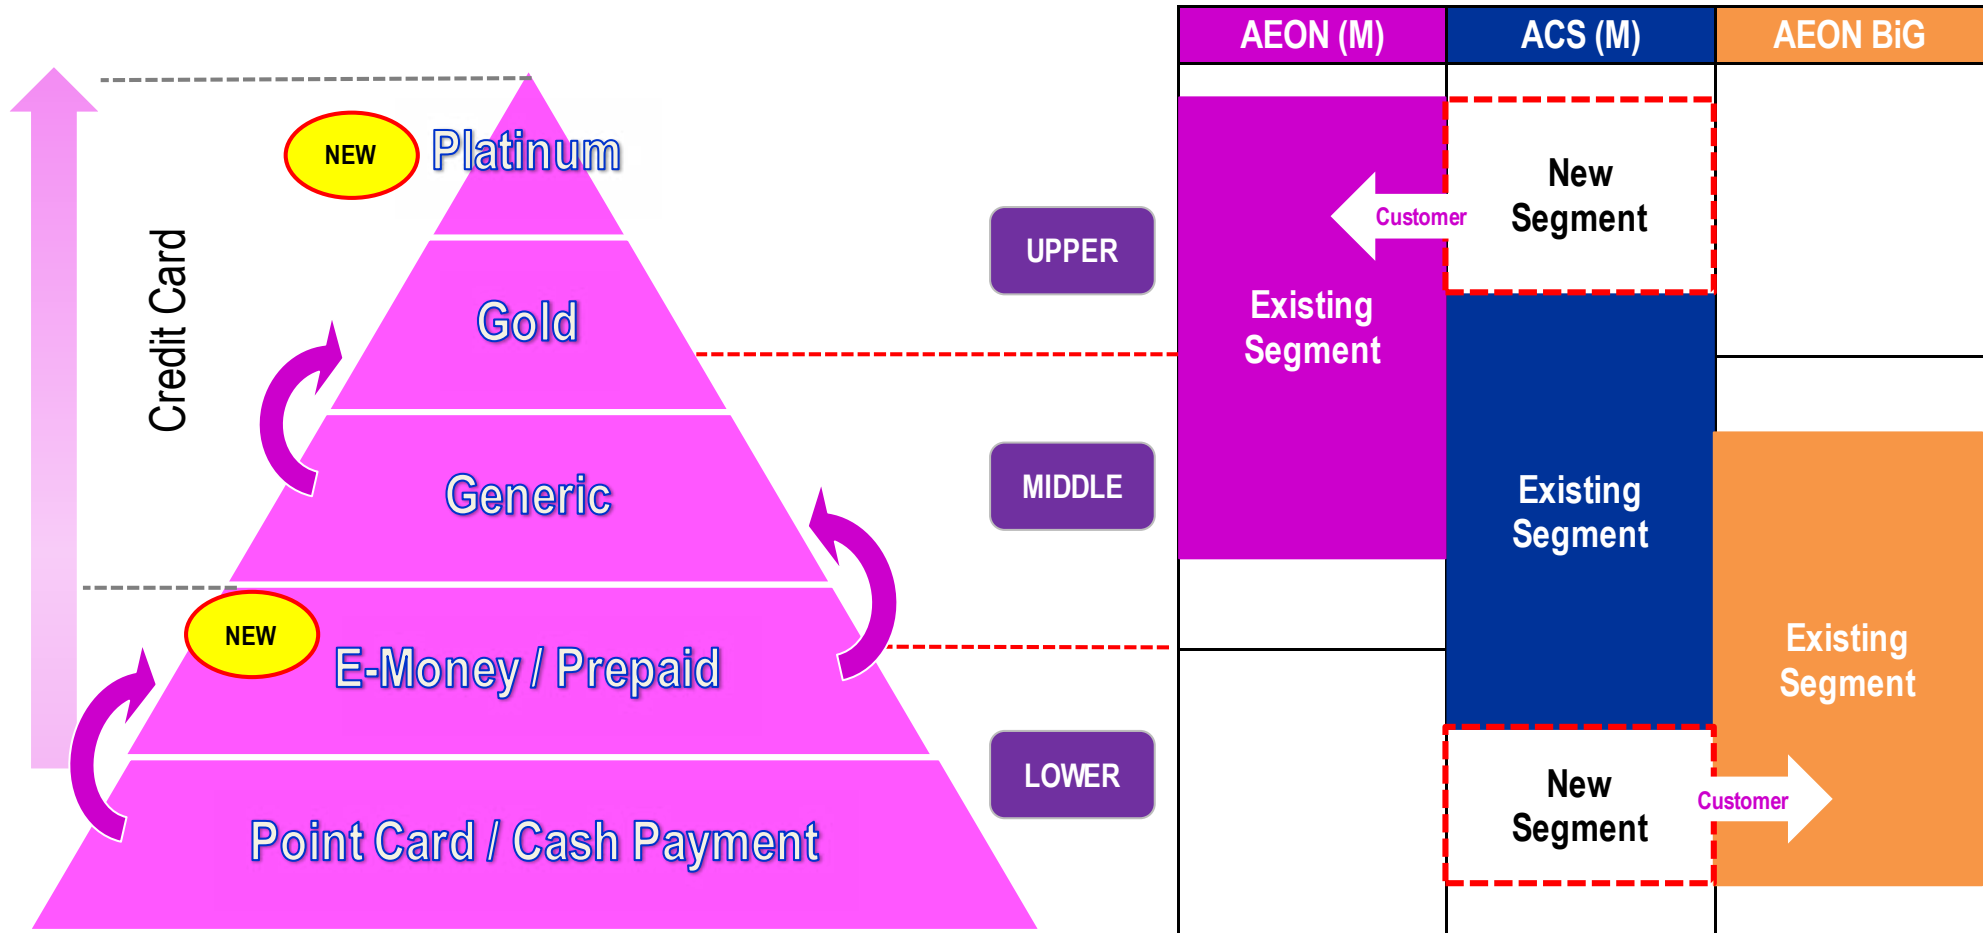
Credit Card

NEW Platinum

Gold

Generic

NEW E-Money / Prepaid

Point Card / Cash Payment

UPPER

MIDDLE

LOWER

| AEON (M) | ACS (M) | AEON BiG |
|---|---|---|
| Existing Segment | New Segment | |
| | Existing Segment | Existing Segment |
| | New Segment | |

Customer

Customer